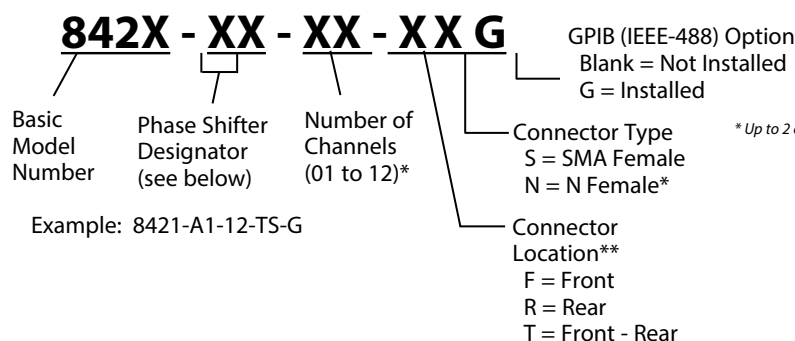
842X - XX - XX - X X G

GPIB (IEEE-488) Option
Blank = Not Installed
G = Installed

Basic Model Number

Phase Shifter Designator (see below)

Number of Channels (01 to 12)*

Connector Type
S = SMA Female
N = N Female*

* Up to 2 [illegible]

Example: 8421-A1-12-TS-G

Connector Location**
F = Front
R = Rear
T = Front - Rear